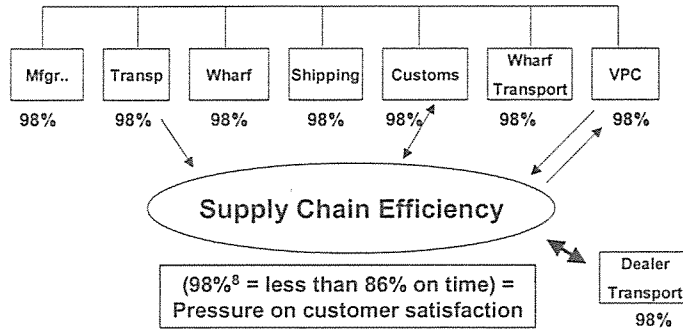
Mfgr..
98%

Transp
98%

Wharf
98%

Shipping
98%

Customs
98%

Wharf Transport
98%

VPC
98%

Supply Chain Efficiency

($98\%^8$ = less than 86% on time) = Pressure on customer satisfaction

Dealer Transport
98%